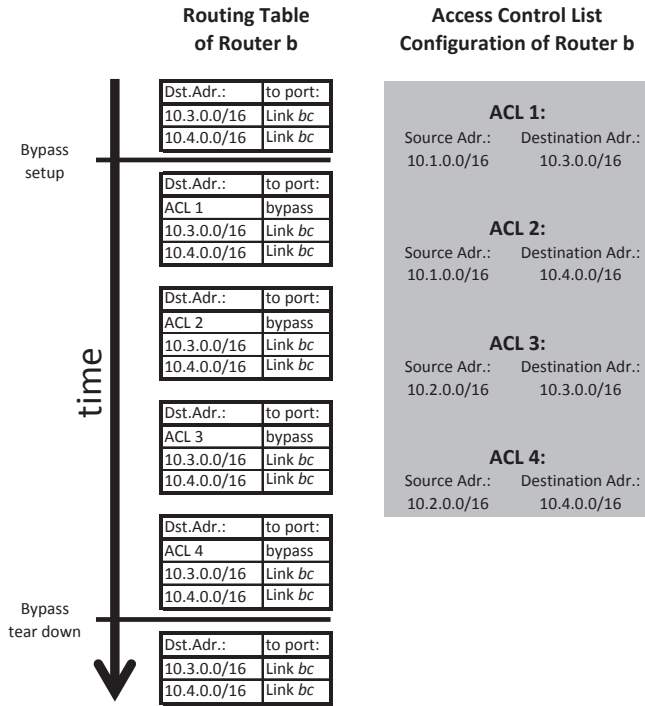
Routing Table of Router b

Access Control List Configuration of Router b

time

| Dst.Adr.: | to port: |
|---|---|
| 10.3.0.0/16 | Link *bc* |
| 10.4.0.0/16 | Link *bc* |

Bypass setup

| Dst.Adr.: | to port: |
|---|---|
| ACL 1 | bypass |
| 10.3.0.0/16 | Link *bc* |
| 10.4.0.0/16 | Link *bc* |

| Dst.Adr.: | to port: |
|---|---|
| ACL 2 | bypass |
| 10.3.0.0/16 | Link *bc* |
| 10.4.0.0/16 | Link *bc* |

| Dst.Adr.: | to port: |
|---|---|
| ACL 3 | bypass |
| 10.3.0.0/16 | Link *bc* |
| 10.4.0.0/16 | Link *bc* |

| Dst.Adr.: | to port: |
|---|---|
| ACL 4 | bypass |
| 10.3.0.0/16 | Link *bc* |
| 10.4.0.0/16 | Link *bc* |

Bypass tear down

| Dst.Adr.: | to port: |
|---|---|
| 10.3.0.0/16 | Link *bc* |
| 10.4.0.0/16 | Link *bc* |

**ACL 1:**
Source Adr.: 10.1.0.0/16
Destination Adr.: 10.3.0.0/16

**ACL 2:**
Source Adr.: 10.1.0.0/16
Destination Adr.: 10.4.0.0/16

**ACL 3:**
Source Adr.: 10.2.0.0/16
Destination Adr.: 10.3.0.0/16

**ACL 4:**
Source Adr.: 10.2.0.0/16
Destination Adr.: 10.4.0.0/16